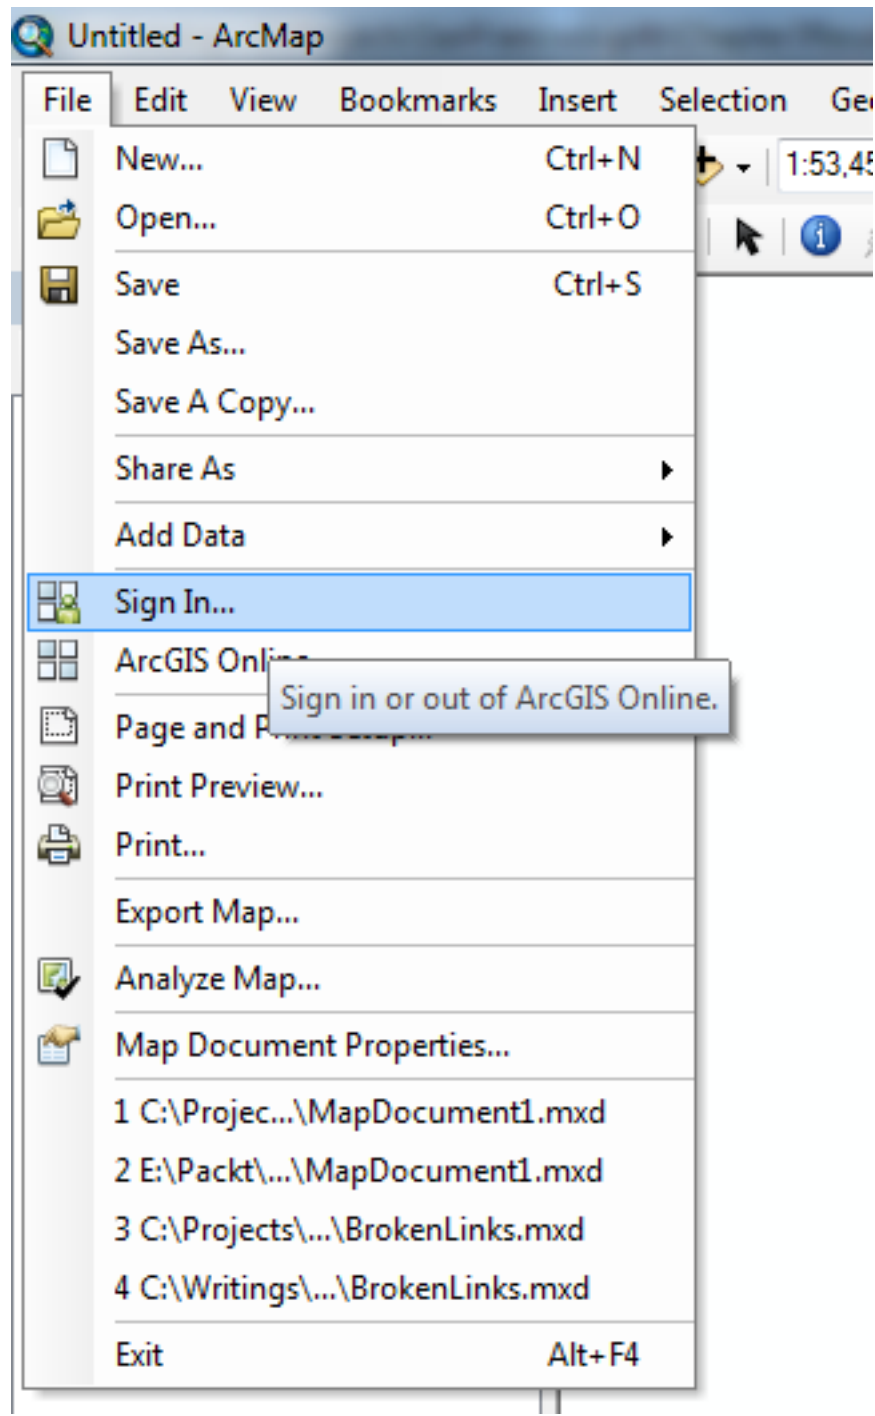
Untitled - ArcMap

File Edit View Bookmarks Insert Selection Ge

1:53,45

New... Ctrl+N
Open... Ctrl+O
Save Ctrl+S
Save As...
Save A Copy...
Share As
Add Data
Sign In...
ArcGIS Onl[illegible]
Sign in or out of ArcGIS Online.
Page and P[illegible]
Print Preview...
Print...
Export Map...
Analyze Map...
Map Document Properties...
1 C:\Projec...\MapDocument1.mxd
2 E:\Packt\...\MapDocument1.mxd
3 C:\Projects\...\BrokenLinks.mxd
4 C:\Writings\...\BrokenLinks.mxd
Exit Alt+F4